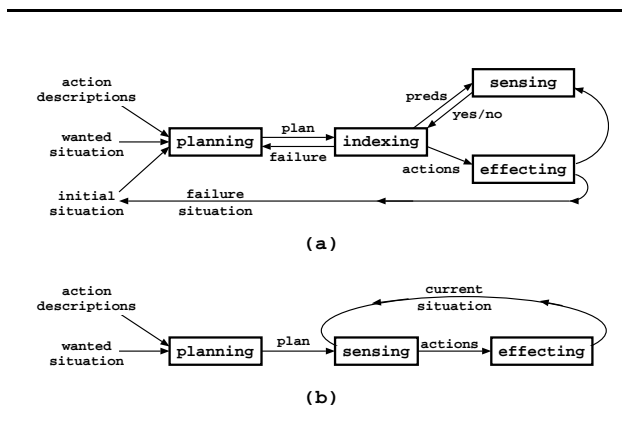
action descriptions

wanted situation

initial situation

planning

plan

failure

indexing

preds

yes/no

sensing

actions

effecting

failure situation

(a)

action descriptions

wanted situation

planning

plan

current situation

sensing

actions

effecting

(b)